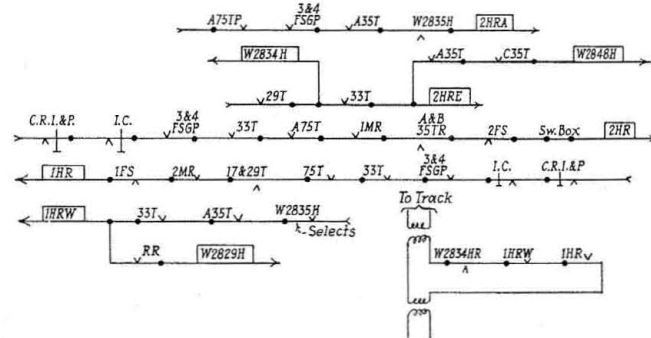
A75TP 3&4 FSGP A35T W2835H 2HRA

W2834H A35T C35T W2848H

29T 33T 2HRE

C.R.I.&P. I.C. 3&4 FSGP 33T A75T 1MR A&B 35TR 2FS Sw. Box 2HR

1HR 1FS 2MR 17&29T 75T 33T 3&4 FSGP I.C. C.R.I.&P

1HRW 33T A35T W2835H Selects

To Track

RR W2829H

W2834HR 1HRW 1HR